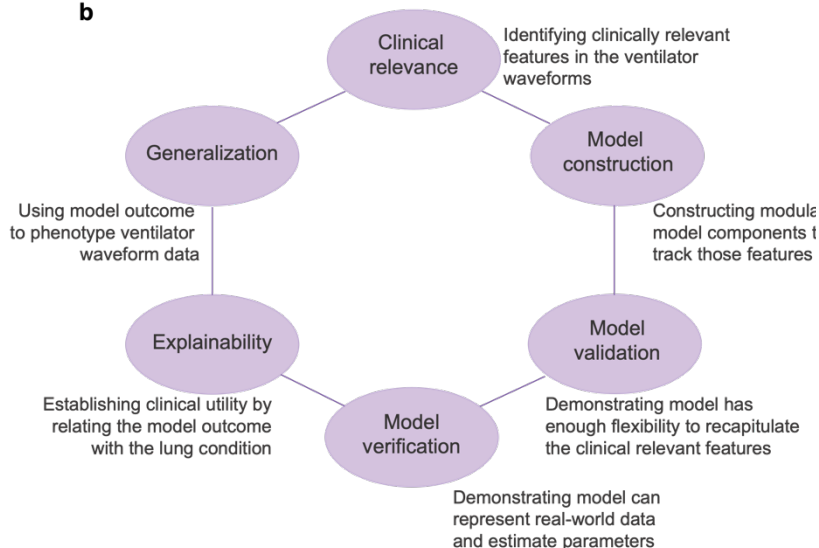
b

Clinical relevance

Identifying clinically relevant features in the ventilator waveforms

Model construction

Constructing modula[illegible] model components t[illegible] track those features

Model validation

Demonstrating model has enough flexibility to recapitulate the clinical relevant features

Model verification

Demonstrating model can represent real-world data and estimate parameters

Explainability

Establishing clinical utility by relating the model outcome with the lung condition

Generalization

Using model outcome to phenotype ventilator waveform data